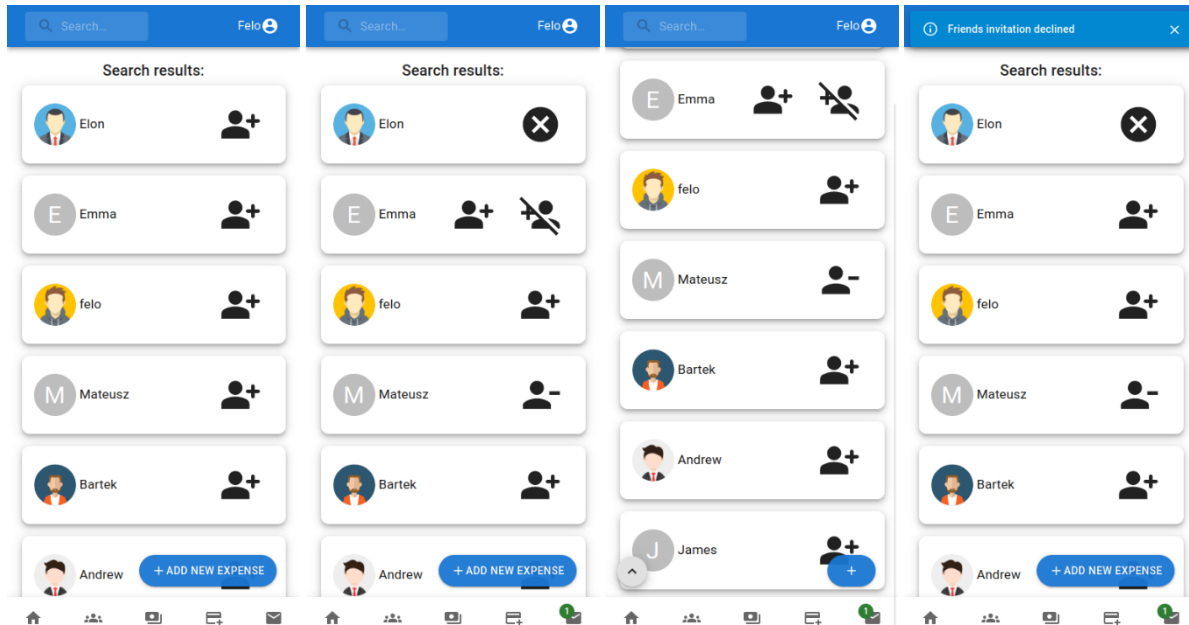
Search...
Felo

Search results:

E
Elon
Emma
felo
M
Mateusz
Bartek
Andrew
+ ADD NEW EXPENSE

Search...
Felo

Search results:

Elon
E
Emma
felo
M
Mateusz
Bartek
Andrew
+ ADD NEW EXPENSE
1

Search...
Felo

E
Emma
felo
M
Mateusz
Bartek
Andrew
J
James
+
1

Friends invitation declined

Search results:

Elon
E
Emma
felo
M
Mateusz
Bartek
Andrew
+ ADD NEW EXPENSE
1